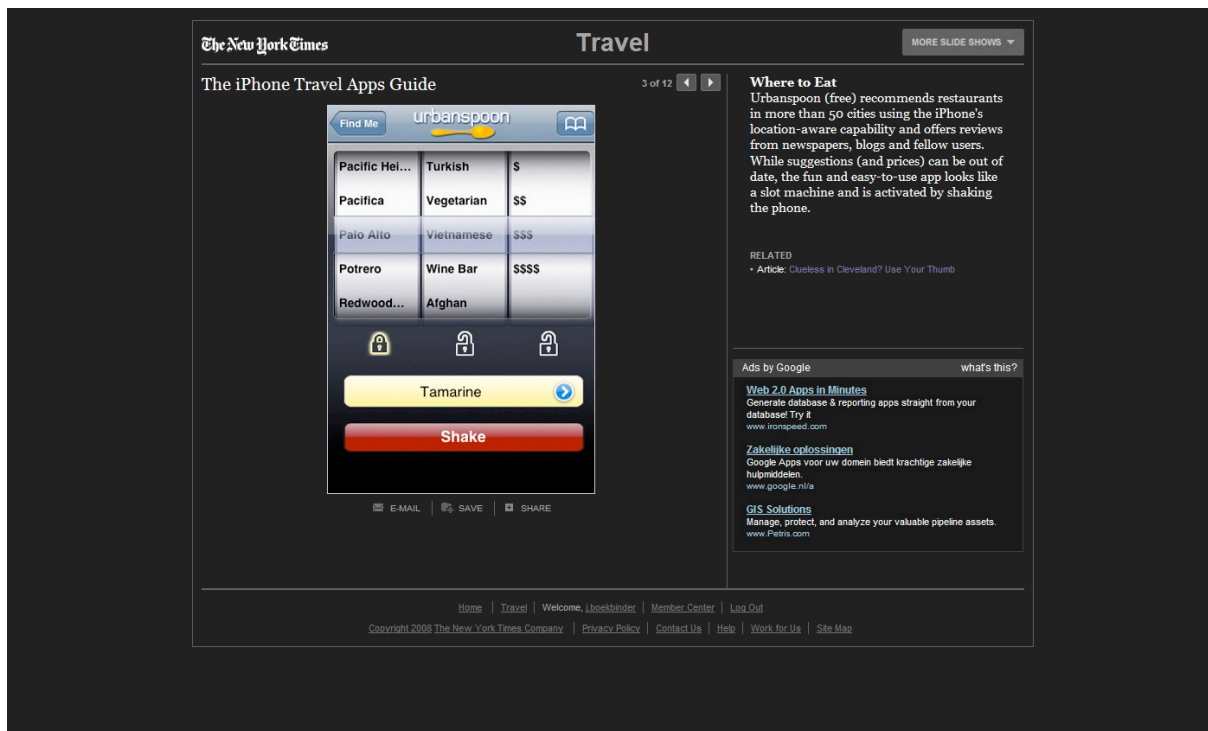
The New York Times

Travel

MORE SLIDE SHOWS

The iPhone Travel Apps Guide

3 of 12

Find Me

urbanspoon

| Pacific Hei... | Turkish | $ |
|---|---|---|
| Pacifica | Vegetarian | $$ |
| Palo Alto | Vietnamese | $$$ |
| Potrero | Wine Bar | $$$$ |
| Redwood... | Afghan | |

Tamarine

Shake

E-MAIL | SAVE | SHARE

Where to Eat
Urbanspoon (free) recommends restaurants in more than 50 cities using the iPhone's location-aware capability and offers reviews from newspapers, blogs and fellow users. While suggestions (and prices) can be out of date, the fun and easy-to-use app looks like a slot machine and is activated by shaking the phone.

RELATED
• Article: Clueless in Cleveland? Use Your Thumb

Ads by Google

what's this?

Web 2.0 Apps in Minutes
Generate database & reporting apps straight from your database! Try it
www.ironspeed.com

Zakelijke oplossingen
Google Apps voor uw domein biedt krachtige zakelijke hulpmiddelen.
www.google.nl/a

GIS Solutions
Manage, protect, and analyze your valuable pipeline assets.
www.Petris.com

Home | Travel | Welcome, Lboekbinder | Member Center | Log Out

Copyright 2008 The New York Times Company | Privacy Policy | Contact Us | Help | Work for Us | Site Map